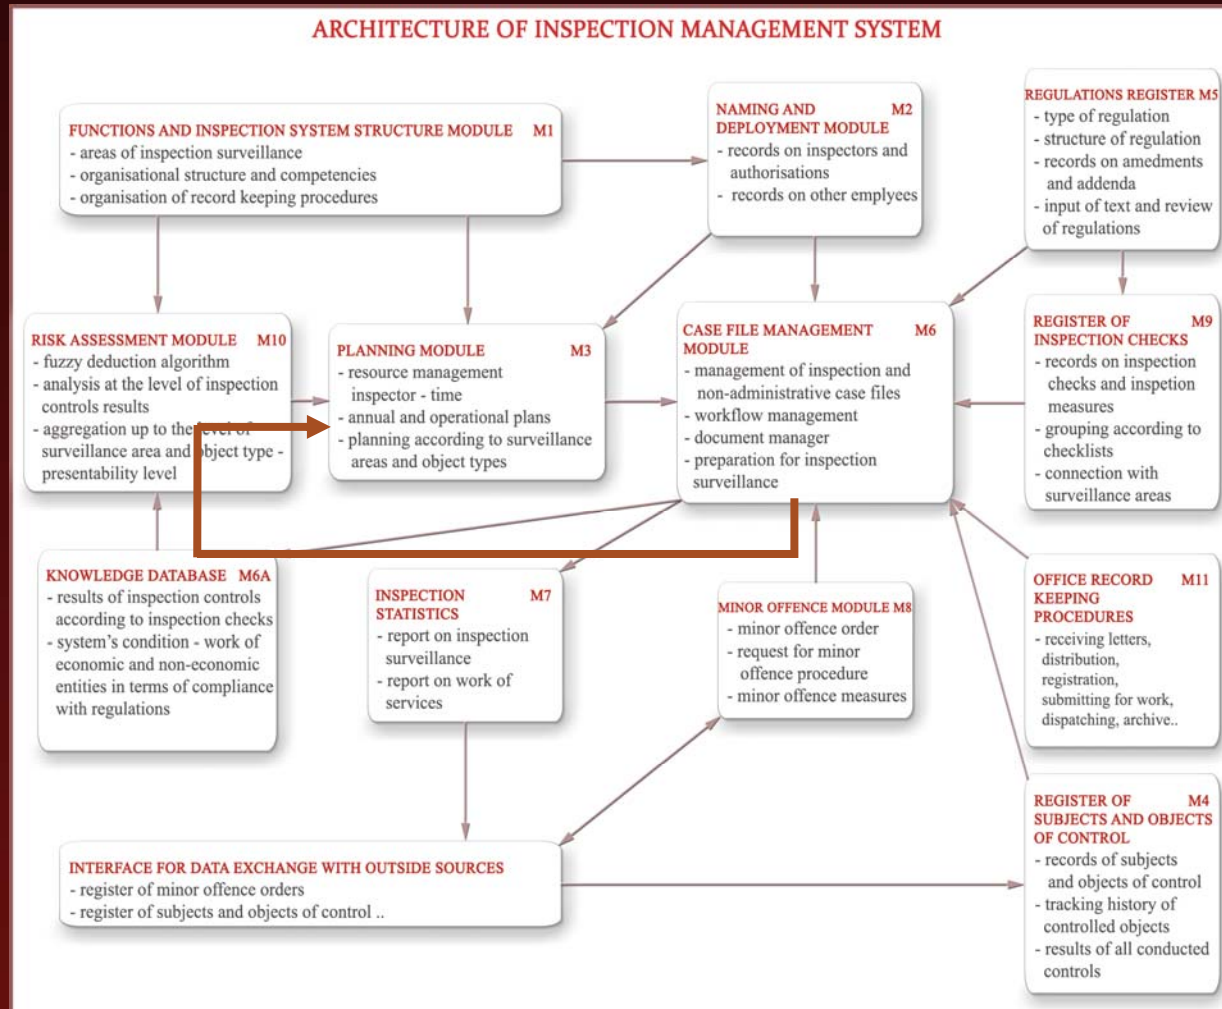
ARCHITECTURE OF INSPECTION MANAGEMENT SYSTEM

FUNCTIONS AND INSPECTION SYSTEM STRUCTURE MODULE M1
- areas of inspection surveillance
- organisational structure and competencies
- organisation of record keeping procedures

NAMING AND DEPLOYMENT MODULE M2
- records on inspectors and authorisations
- records on other emplyees

REGULATIONS REGISTER M5
- type of regulation
- structure of regulation
- records on amedments and addenda
- input of text and review of regulations

RISK ASSESSMENT MODULE M10
- fuzzy deduction algorithm
- analysis at the level of inspection controls results
- aggregation up to the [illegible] surveillance area and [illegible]bject type - presentability level

PLANNING MODULE M3
- resource management inspector - time
- annual and operational plans
- planning according to surveillance areas and object types

CASE FILE MANAGEMENT MODULE M6
- management of inspection and non-administrative case files
- workflow management
- document manager
- preparation for inspection surveillance

REGISTER OF INSPECTION CHECKS M9
- records on inspection checks and inspetion measures
- grouping according to checklists
- connection with surveillance areas

KNOWLEDGE DATABASE M6A
- results of inspection controls according to inspection checks
- system's condition - work of economic and non-economic entities in terms of compliance with regulations

INSPECTION STATISTICS M7
- report on inspection surveillance
- report on work of services

MINOR OFFENCE MODULE M8
- minor offence order
- request for minor offence procedure
- minor offence measures

OFFICE RECORD KEEPING PROCEDURES M11
- receiving letters, distribution, registration, submitting for work, dispatching, archive..

INTERFACE FOR DATA EXCHANGE WITH OUTSIDE SOURCES
- register of minor offence orders
- register of subjects and objects of control ..

REGISTER OF SUBJECTS AND OBJECTS OF CONTROL M4
- records of subjects and objects of control
- tracking history of controlled objects
- results of all conducted controls